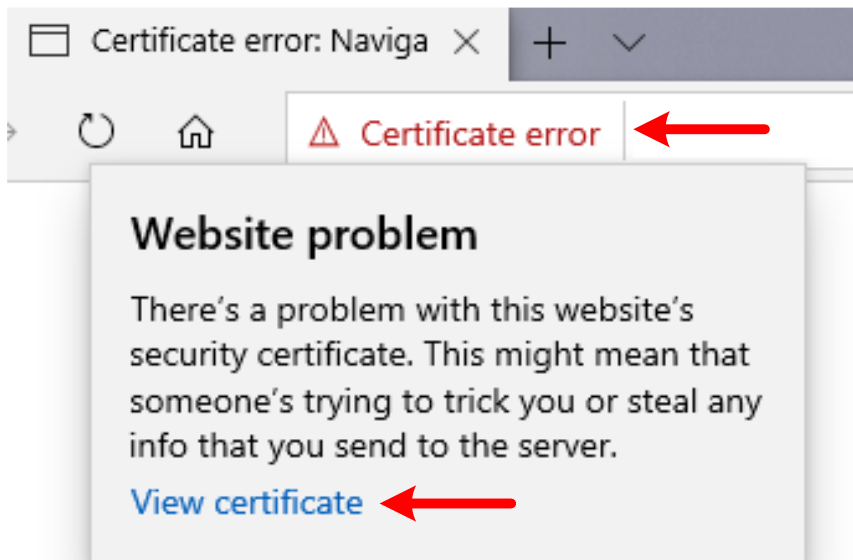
Certificate error: Naviga

Certificate error

Website problem

There's a problem with this website's security certificate. This might mean that someone's trying to trick you or steal any info that you send to the server.

View certificate